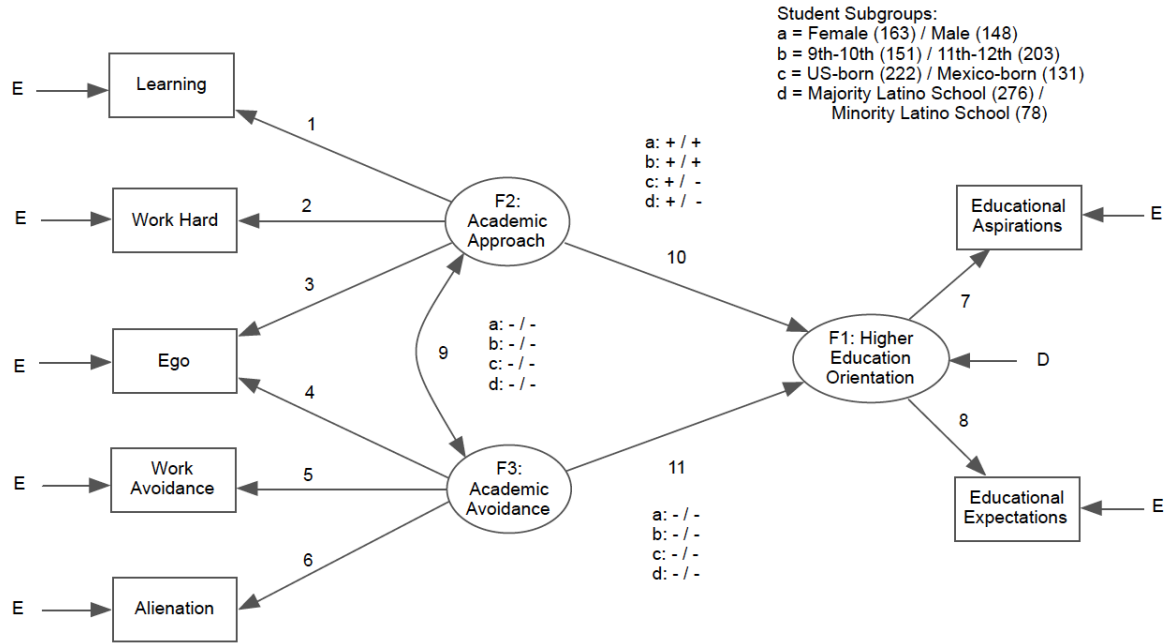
Student Subgroups:
a = Female (163) / Male (148)
b = 9th-10th (151) / 11th-12th (203)
c = US-born (222) / Mexico-born (131)
d = Majority Latino School (276) / Minority Latino School (78)

E
Learning
1
E
Work Hard
2
F2: Academic Approach
a: + / +
b: + / +
c: + / -
d: + / -
10
Educational Aspirations
E
3
7
E
Ego
9
a: - / -
b: - / -
c: - / -
d: - / -
F1: Higher Education Orientation
D
4
8
E
Work Avoidance
5
F3: Academic Avoidance
11
Educational Expectations
E
6
a: - / -
b: - / -
c: - / -
d: - / -
E
Alienation